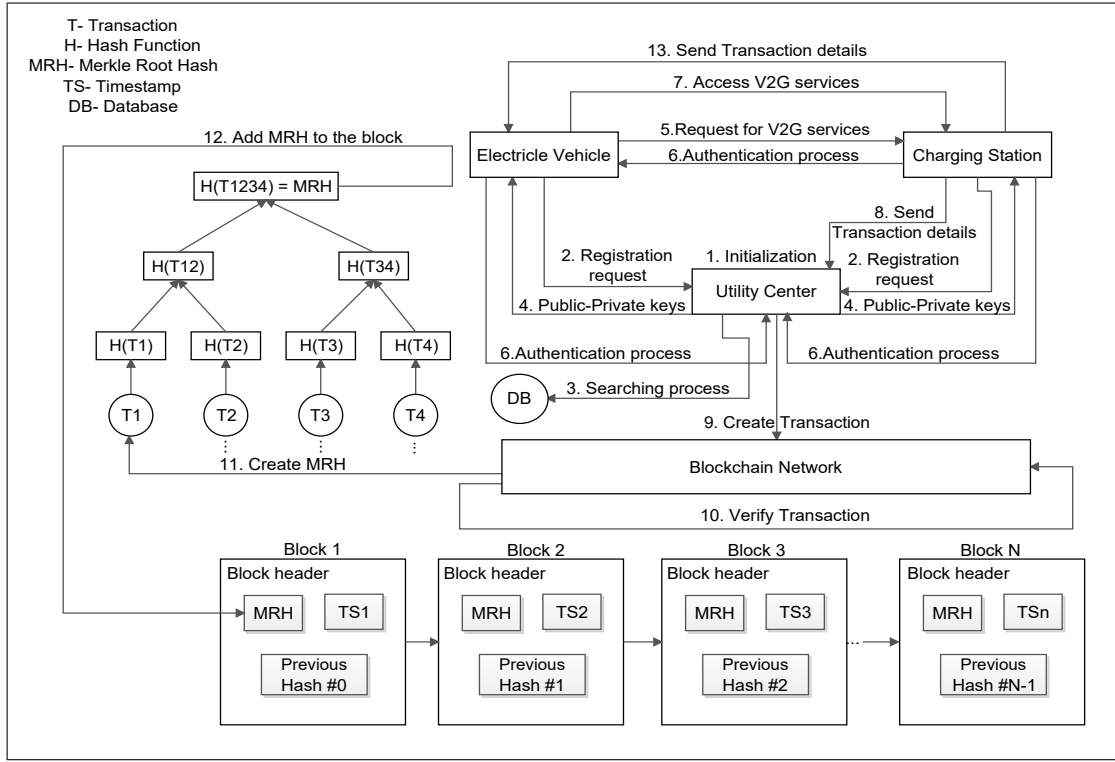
T- Transaction
H- Hash Function
MRH- Merkle Root Hash
TS- Timestamp
DB- Database

13. Send Transaction details
7. Access V2G services
12. Add MRH to the block
5.Request for V2G services
Electricle Vehicle
6.Authentication process
Charging Station
H(T1234) = MRH
8. Send Transaction details
2. Registration request
1. Initialization
2. Registration request
H(T12)
H(T34)
Utility Center
4. Public-Private keys
4. Public-Private keys
H(T1)
H(T2)
H(T3)
H(T4)
6.Authentication process
6.Authentication process
DB
3. Searching process
T1
T2
T3
T4
9. Create Transaction
11. Create MRH
Blockchain Network
10. Verify Transaction

Block 1
Block header
MRH
TS1
Previous Hash #0

Block 2
Block header
MRH
TS2
Previous Hash #1

Block 3
Block header
MRH
TS3
Previous Hash #2

Block N
Block header
MRH
TSn
Previous Hash #N-1